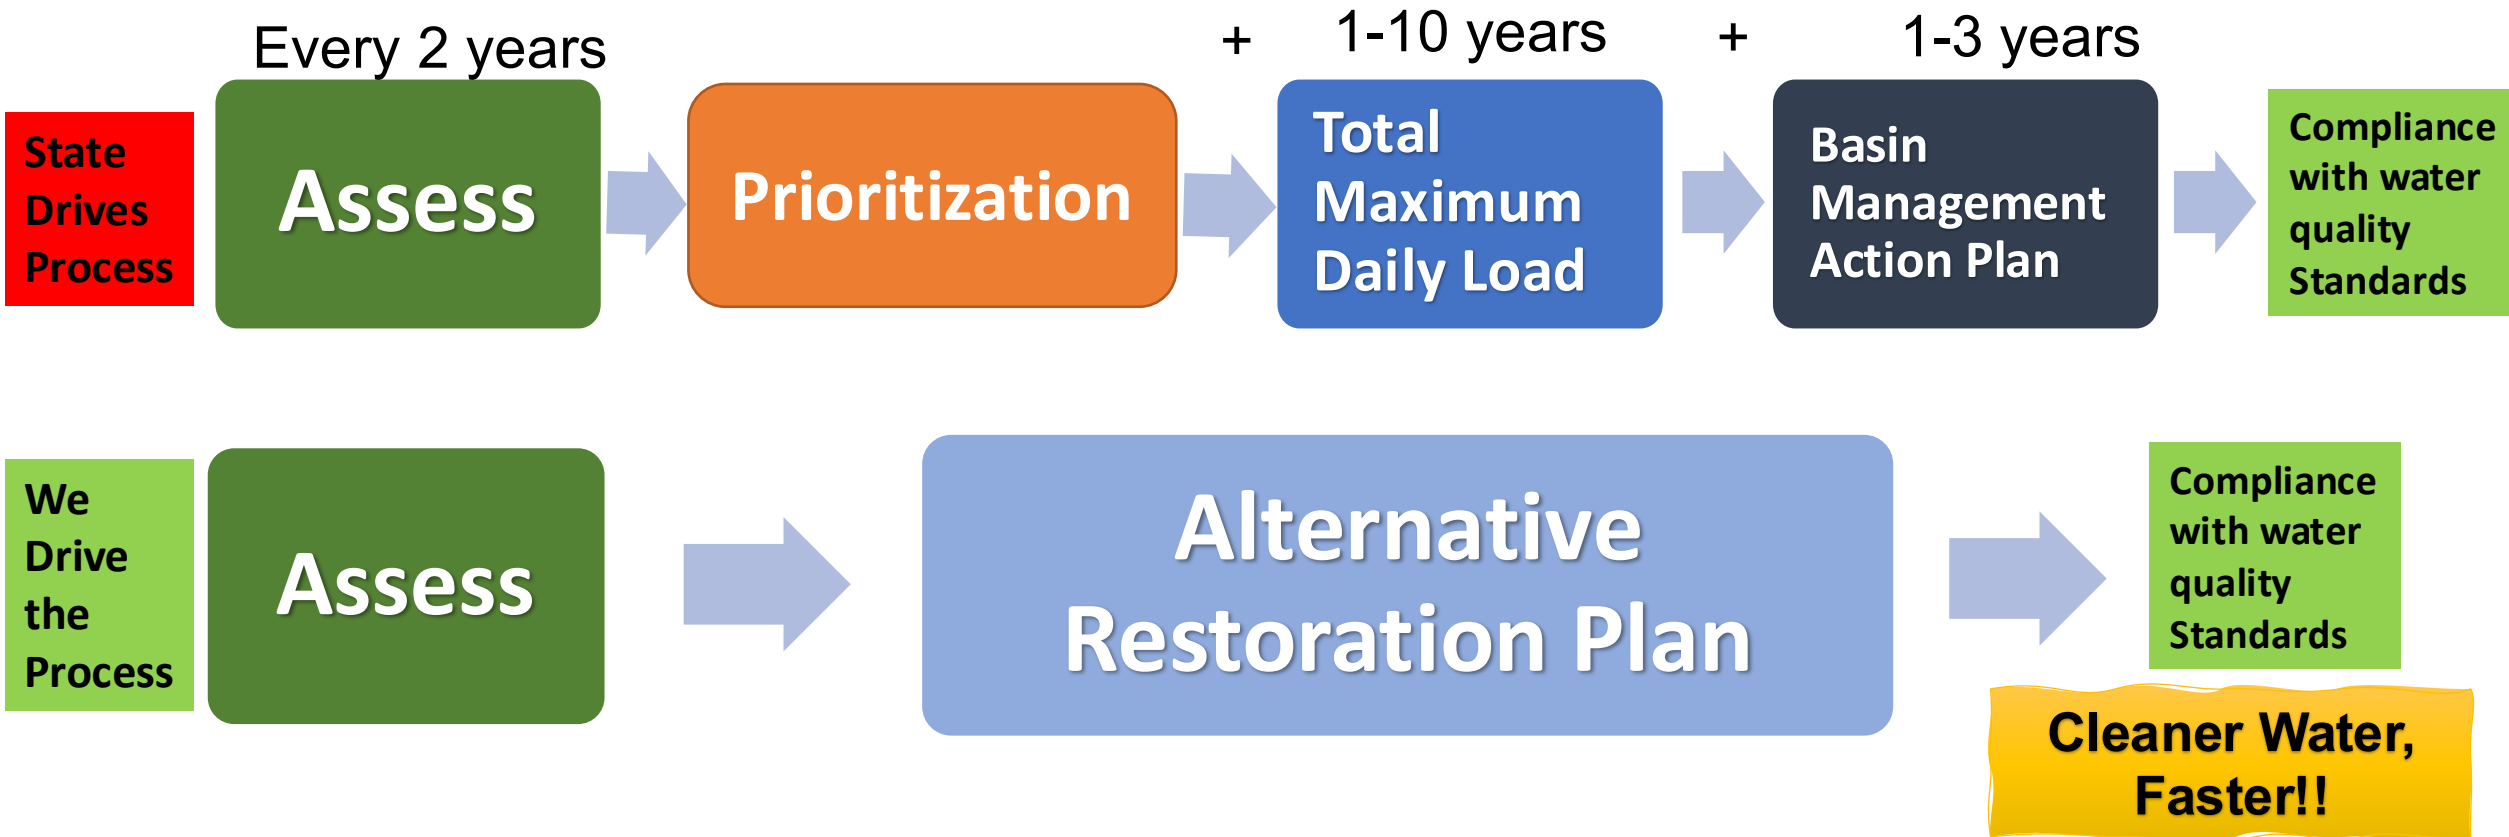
Every 2 years + 1-10 years + 1-3 years

State Drives Process

Assess

Prioritization

Total Maximum Daily Load

Basin Management Action Plan

Compliance with water quality Standards

We Drive the Process

Assess

Alternative Restoration Plan

Compliance with water quality Standards

Cleaner Water, Faster!!